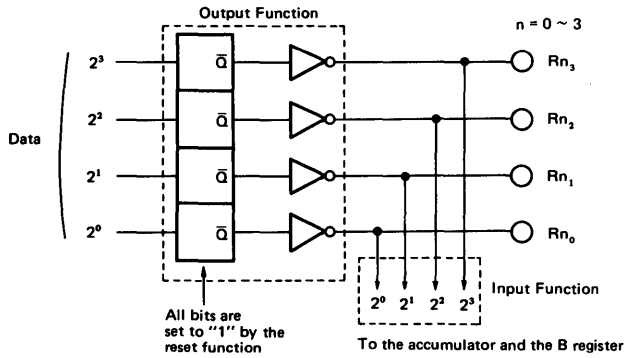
Output Function

n = 0 ~ 3

Data

$2^3$ $\bar{Q}$ $Rn_3$

$2^2$ $\bar{Q}$ $Rn_2$

$2^1$ $\bar{Q}$ $Rn_1$

$2^0$ $\bar{Q}$ $Rn_0$

$2^0$ $2^1$ $2^2$ $2^3$

Input Function

All bits are set to "1" by the reset function

To the accumulator and the B register